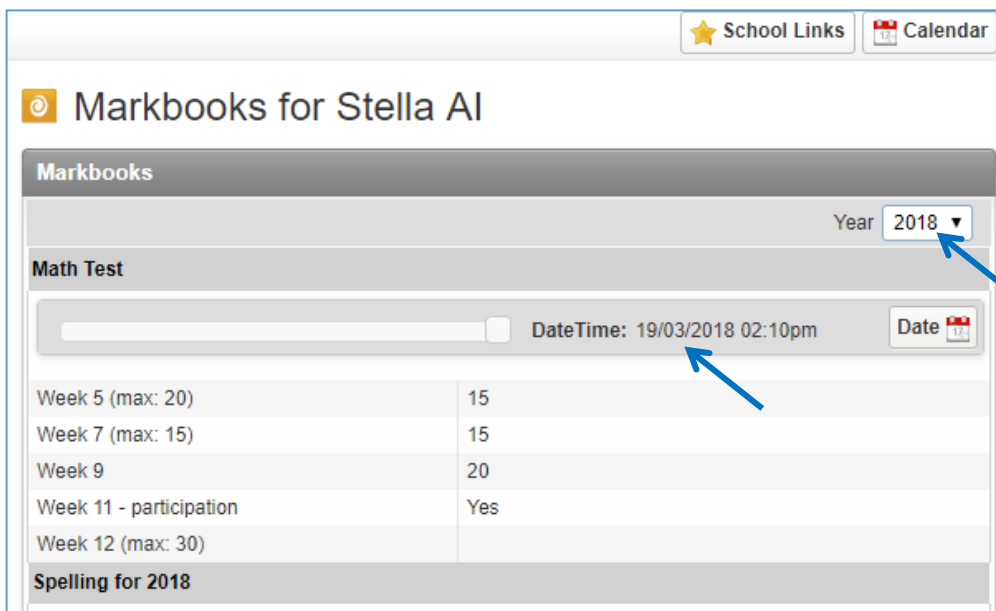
School Links Calendar

Markbooks for Stella AI

Markbooks

Year 2018

Math Test

DateTime: 19/03/2018 02:10pm

Date

| | |
|---|---|
| Week 5 (max: 20) | 15 |
| Week 7 (max: 15) | 15 |
| Week 9 | 20 |
| Week 11 - participation | Yes |
| Week 12 (max: 30) | |

Spelling for 2018